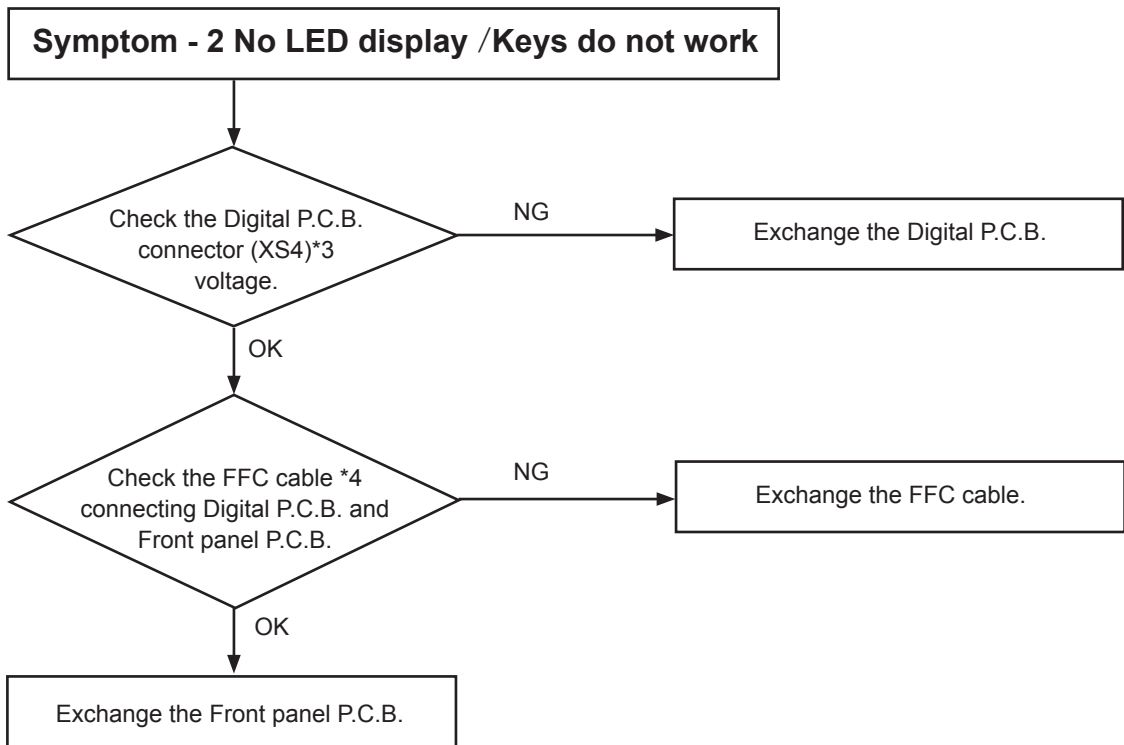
Symptom - 2 No LED display /Keys do not work

Check the Digital P.C.B. connector (XS4)*3 voltage.

NG

Exchange the Digital P.C.B.

OK

Check the FFC cable *4 connecting Digital P.C.B. and Front panel P.C.B.

NG

Exchange the FFC cable.

OK

Exchange the Front panel P.C.B.